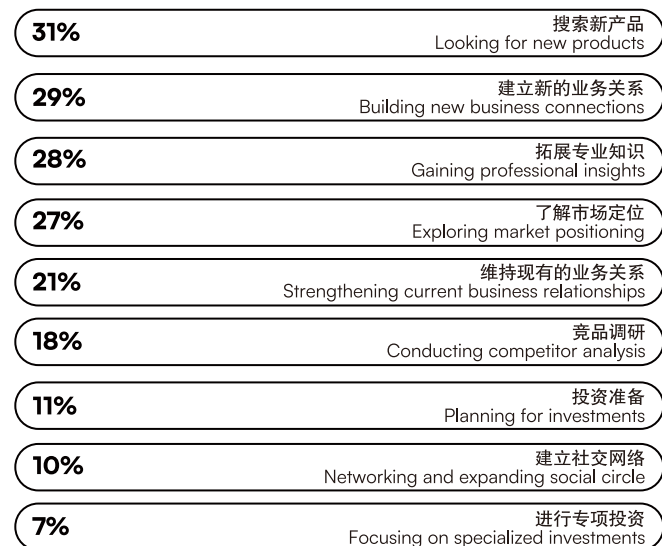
31%
搜索新产品
Looking for new products

29%
建立新的业务关系
Building new business connections

28%
拓展专业知识
Gaining professional insights

27%
了解市场定位
Exploring market positioning

21%
维持现有的业务关系
Strengthening current business relationships

18%
竞品调研
Conducting competitor analysis

11%
投资准备
Planning for investments

10%
建立社交网络
Networking and expanding social circle

7%
进行专项投资
Focusing on specialized investments